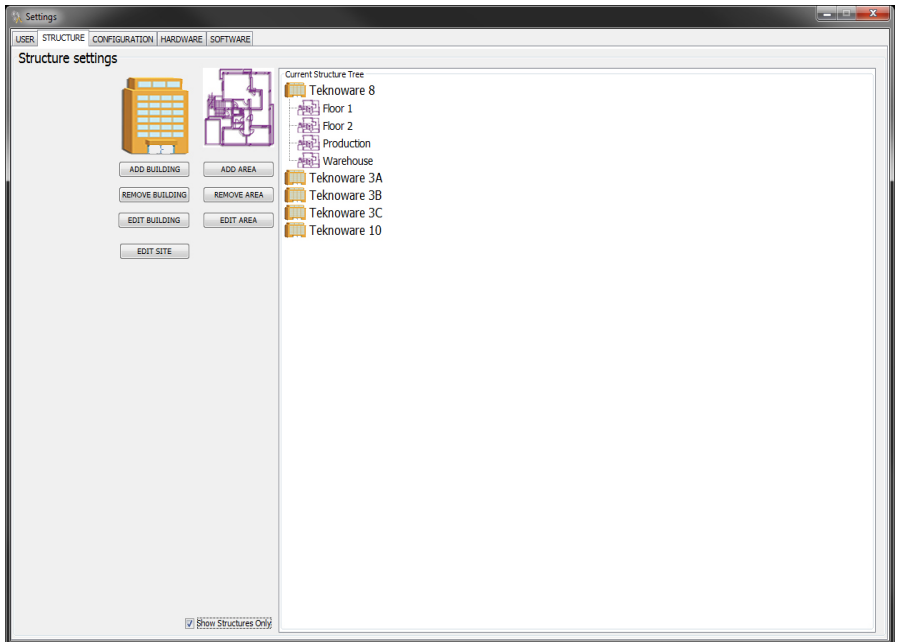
Settings

USER STRUCTURE CONFIGURATION HARDWARE SOFTWARE

Structure settings

ADD BUILDING
REMOVE BUILDING
EDIT BUILDING
EDIT SITE

ADD AREA
REMOVE AREA
EDIT AREA

Current Structure Tree
Teknoware 8
Floor 1
Floor 2
Production
Warehouse
Teknoware 3A
Teknoware 3B
Teknoware 3C
Teknoware 10

Show Structures Only